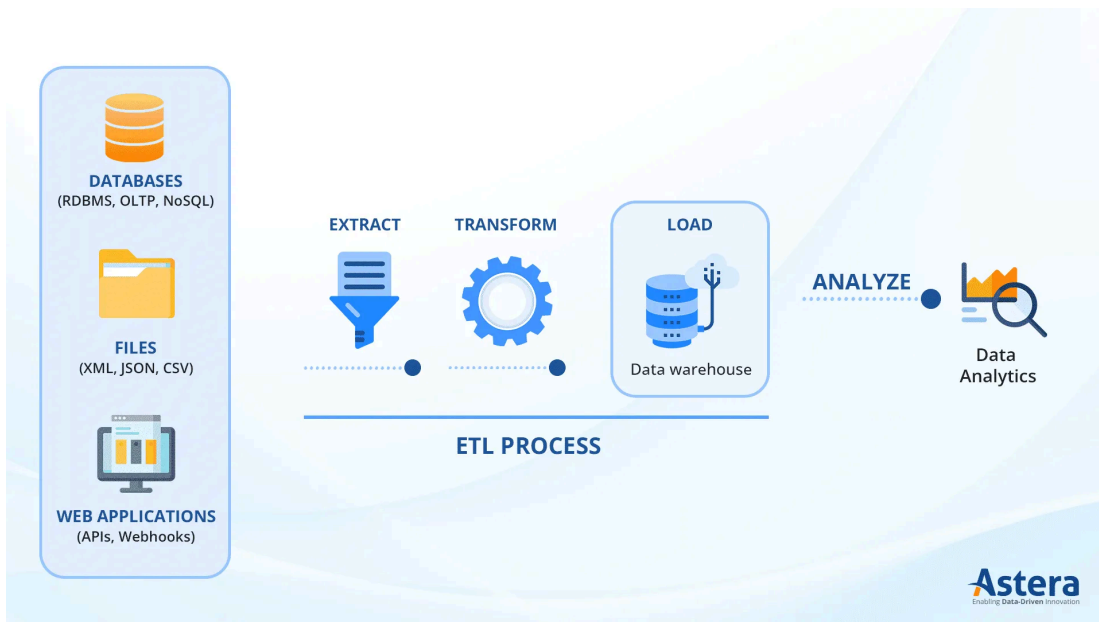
DATABASES
(RDBMS, OLTP, NoSQL)

FILES
(XML, JSON, CSV)

WEB APPLICATIONS
(APIs, Webhooks)

EXTRACT

TRANSFORM

LOAD

Data warehouse

ETL PROCESS

ANALYZE

Data Analytics

Astera
Enabling Data-Driven Innovation